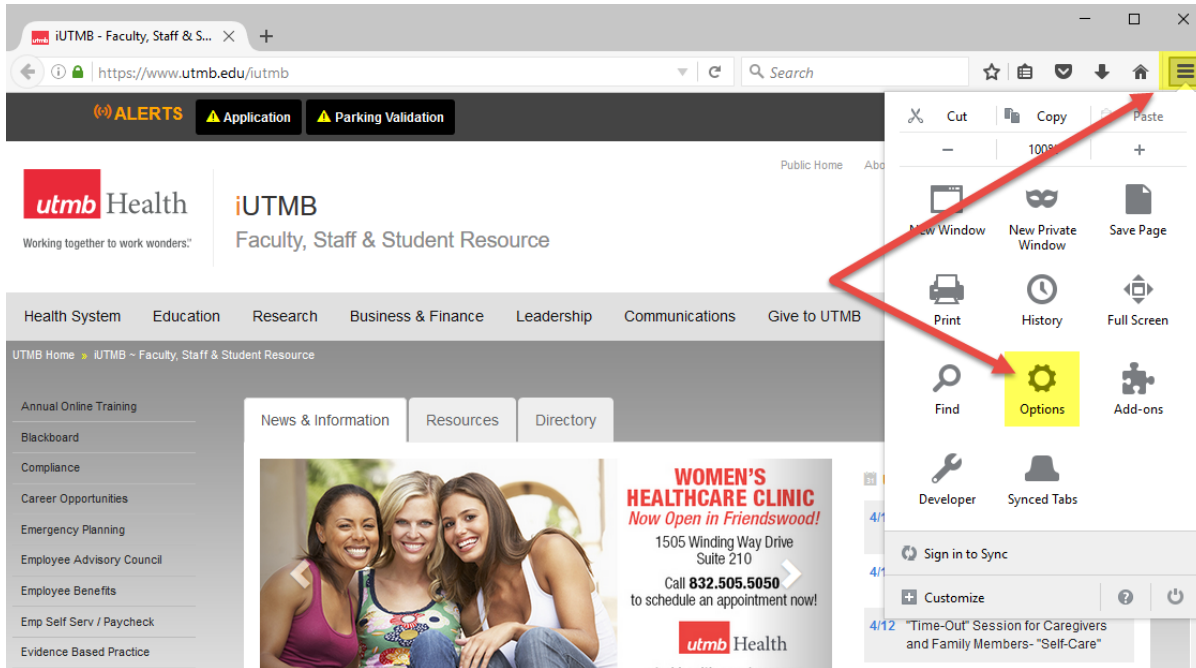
iUTMB - Faculty, Staff & S... ×
+
https://www.utmb.edu/iutmb
Search

ALERTS
Application
Parking Validation

Public Home
Abo

utmb Health
Working together to work wonders.

iUTMB
Faculty, Staff & Student Resource

Health System
Education
Research
Business & Finance
Leadership
Communications
Give to UTMB

UTMB Home » iUTMB ~ Faculty, Staff & Student Resource

Annual Online Training
Blackboard
Compliance
Career Opportunities
Emergency Planning
Employee Advisory Council
Employee Benefits
Emp Self Serv / Paycheck
Evidence Based Practice

News & Information
Resources
Directory

WOMEN'S HEALTHCARE CLINIC
Now Open in Friendswood!
1505 Winding Way Drive
Suite 210
Call 832.505.5050
to schedule an appointment now!
utmb Health

4/1
4/1
4/12 "Time-Out" Session for Caregivers and Family Members- "Self-Care"

Cut
Copy
Paste
−
100%
+
New Window
New Private Window
Save Page
Print
History
Full Screen
Find
Options
Add-ons
Developer
Synced Tabs
Sign in to Sync
Customize